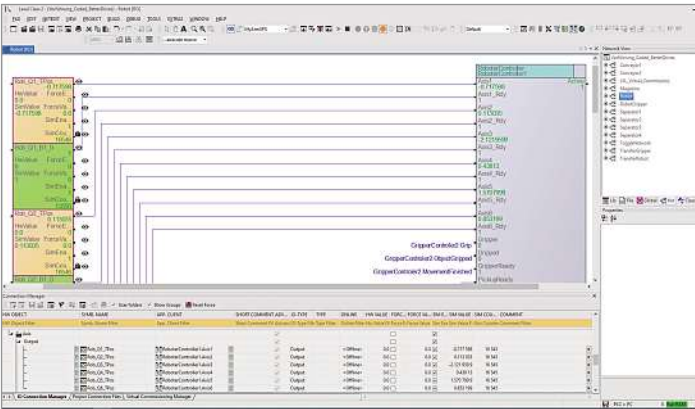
Robot [FC]

Robot_Q1_TPos
-0.717598
HwValue ForceV...
0.0
SimValue ForceVa...
-0.717598

Robot_Q2_TPos
0.115659
HwValue ForceV...
0.0
SimValue ForceVa...
0.115659

RobotController
RobotController1
Axis1
-0.717598
Axis1_Rdy
Axis2
0.115659
Axis2_Rdy
Axis3
Axis3_Rdy
Axis4
Axis4_Rdy
Axis5
Axis5_Rdy
Axis6
Axis6_Rdy
Gripper
GripperReady
PickupReady

GripperController1.Grip
GripperController1.ObjectGripped
GripperController1.MovementFinished

Network View
Gripper
Robot
RobotGripper
ToggleNetwork
TransferRobot

Connection Manager
Show folders
Show Groups
Read Force
HW OBJECT
SYMB. NAME
APP. CLIENT
SHORT COMMENT
IO-TYPE
TYPE
ONLINE
HW VALUE
FORCE
FORCE VALUE
SIM VALUE
COMMENT
Output
Robot_Q1_TPos
Robot_Q2_TPos
Robot_Q3_TPos
Robot_Q4_TPos
Robot_Q5_TPos
Robot_Q6_TPos
RobotController1.Axis1
RobotController1.Axis2
RobotController1.Axis3
RobotController1.Axis4
RobotController1.Axis5
RobotController1.Axis6

IO Connection Manager
Project Connection Files
Virtual Commissioning Manager